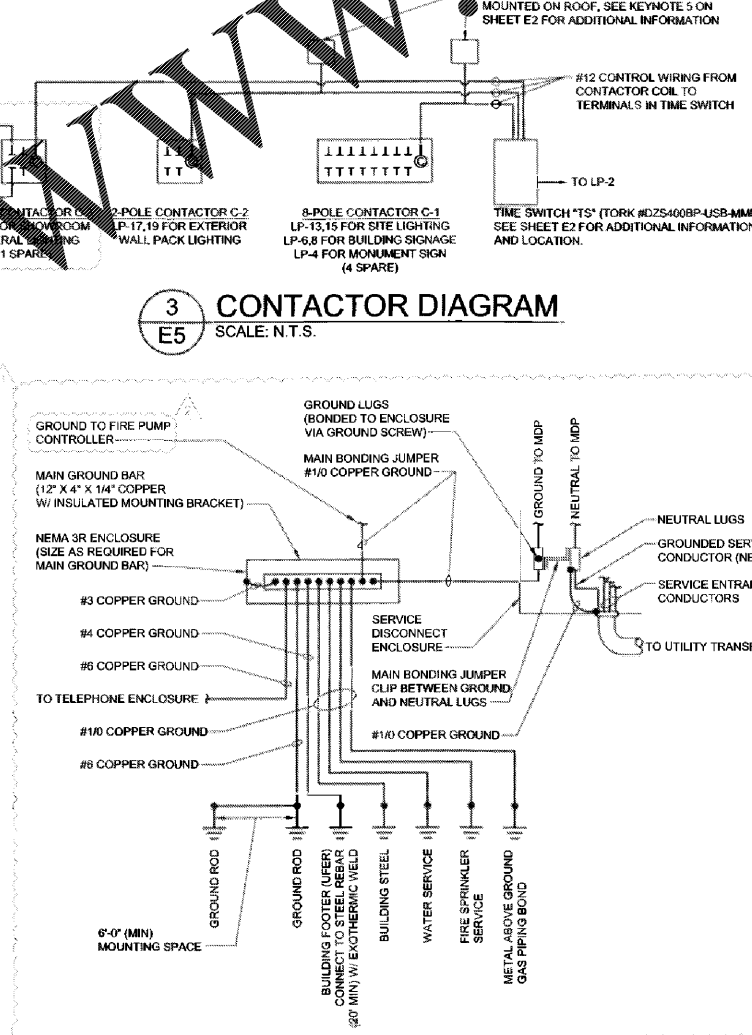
MOUNTED ON ROOF, SEE KEYNOTE 5 ON SHEET E2 FOR ADDITIONAL INFORMATION

#12 CONTROL WIRING FROM CONTACTOR COIL TO TERMINALS IN TIME SWITCH

TO LP-2

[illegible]CONTACTOR C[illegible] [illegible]OR SHOWROOM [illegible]RAL LIGHTING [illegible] 1 SPARE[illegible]

2-POLE CONTACTOR C-2 LP-17,19 FOR EXTERIOR WALL PACK LIGHTING

8-POLE CONTACTOR C-1 LP-13,15 FOR SITE LIGHTING LP-6,8 FOR BUILDING SIGNAGE LP-4 FOR MONUMENT SIGN (4 SPARE)

TIME SWITCH "TS" (TORK #DZS400BP-USB-MM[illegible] SEE SHEET E2 FOR ADDITIONAL INFORMATION AND LOCATION.

3
E5
CONTACTOR DIAGRAM
SCALE: N.T.S.

GROUND TO FIRE PUMP CONTROLLER

GROUND LUGS (BONDED TO ENCLOSURE VIA GROUND SCREW)

MAIN BONDING JUMPER #1/0 COPPER GROUND

GROUND TO MDP

NEUTRAL TO MDP

MAIN GROUND BAR (12" X 4" X 1/4" COPPER W/ INSULATED MOUNTING BRACKET)

NEMA 3R ENCLOSURE (SIZE AS REQUIRED FOR MAIN GROUND BAR)

NEUTRAL LUGS

GROUNDED SERV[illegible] CONDUCTOR (NE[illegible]

SERVICE ENTRA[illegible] CONDUCTORS

#3 COPPER GROUND

#4 COPPER GROUND

#6 COPPER GROUND

SERVICE DISCONNECT ENCLOSURE

TO UTILITY TRANS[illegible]

TO TELEPHONE ENCLOSURE

MAIN BONDING JUMPER CLIP BETWEEN GROUND AND NEUTRAL LUGS

#1/0 COPPER GROUND

#1/0 COPPER GROUND

#6 COPPER GROUND

GROUND ROD

GROUND ROD

BUILDING FOOTER (UFER) CONNECT TO STEEL REBAR (20' MIN) W/ EXOTHERMIC WELD

BUILDING STEEL

WATER SERVICE

FIRE SPRINKLER SERVICE

METAL ABOVE GROUND GAS PIPING BOND

6'-0" (MIN) MOUNTING SPACE